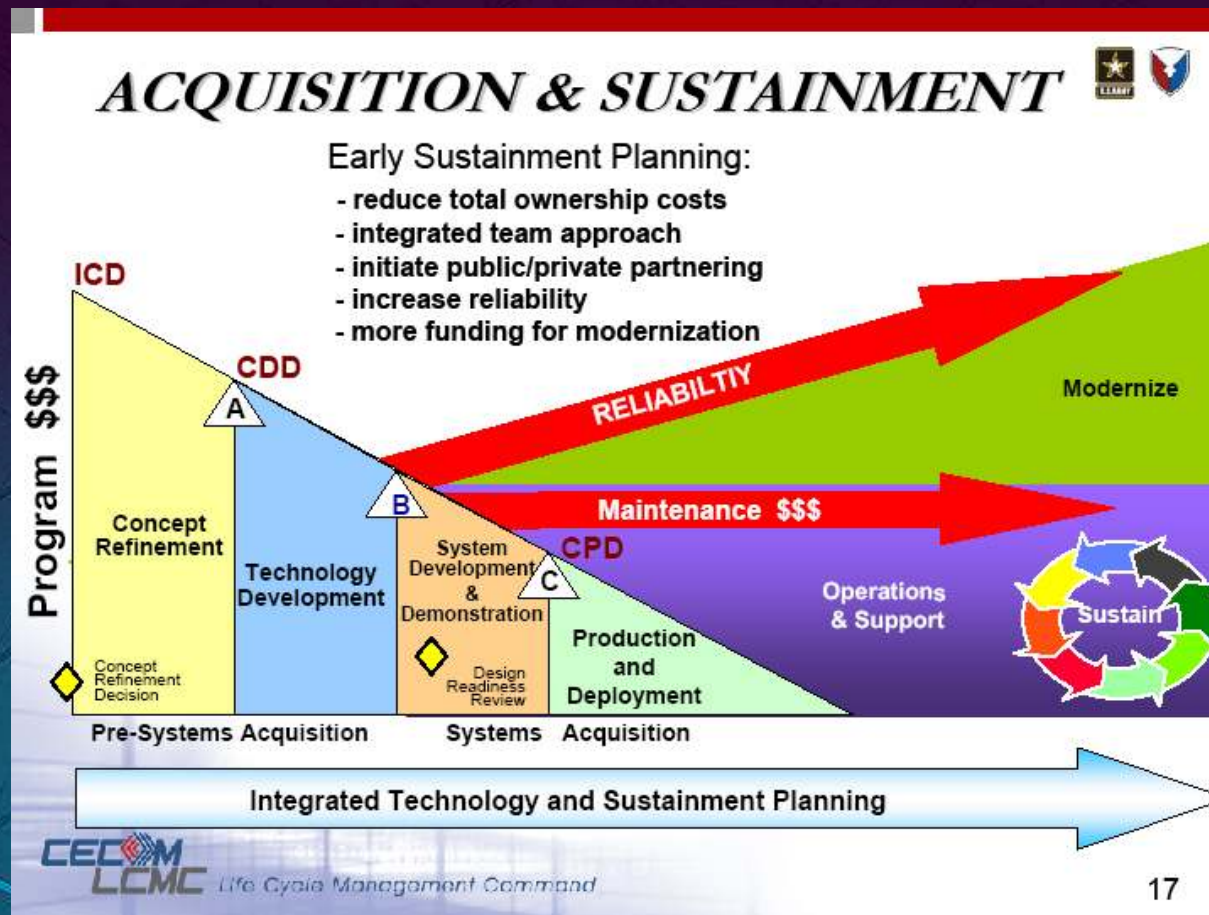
ACQUISITION & SUSTAINMENT

U.S.ARMY

Early Sustainment Planning:
- reduce total ownership costs
- integrated team approach
- initiate public/private partnering
- increase reliability
- more funding for modernization

ICD

CDD

A

B

C

CPD

RELIABILTIY

Modernize

Maintenance $$$

Program $$$

Concept Refinement

Technology Development

System Development & Demonstration

Production and Deployment

Operations & Support

Sustain

Concept Refinement Decision

Design Readiness Review

Pre-Systems Acquisition

Systems Acquisition

Integrated Technology and Sustainment Planning

CECOM LCMC Life Cycle Management Command

17